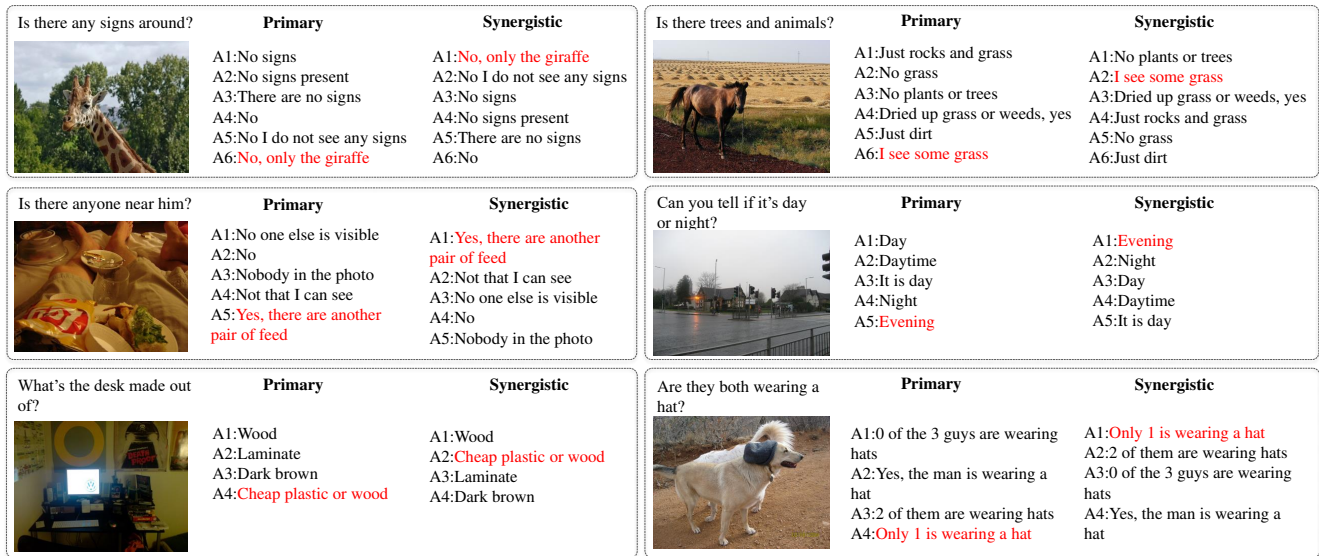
Is there any signs around?

Primary

A1:No signs
A2:No signs present
A3:There are no signs
A4:No
A5:No I do not see any signs
A6:No, only the giraffe

Synergistic

A1:No, only the giraffe
A2:No I do not see any signs
A3:No signs
A4:No signs present
A5:There are no signs
A6:No

Is there trees and animals?

Primary

A1:Just rocks and grass
A2:No grass
A3:No plants or trees
A4:Dried up grass or weeds, yes
A5:Just dirt
A6:I see some grass

Synergistic

A1:No plants or trees
A2:I see some grass
A3:Dried up grass or weeds, yes
A4:Just rocks and grass
A5:No grass
A6:Just dirt

Is there anyone near him?

Primary

A1:No one else is visible
A2:No
A3:Nobody in the photo
A4:Not that I can see
A5:Yes, there are another pair of feed

Synergistic

A1:Yes, there are another pair of feed
A2:Not that I can see
A3:No one else is visible
A4:No
A5:Nobody in the photo

Can you tell if it's day or night?

Primary

A1:Day
A2:Daytime
A3:It is day
A4:Night
A5:Evening

Synergistic

A1:Evening
A2:Night
A3:Day
A4:Daytime
A5:It is day

What's the desk made out of?

Primary

A1:Wood
A2:Laminate
A3:Dark brown
A4:Cheap plastic or wood

Synergistic

A1:Wood
A2:Cheap plastic or wood
A3:Laminate
A4:Dark brown

Are they both wearing a hat?

Primary

A1:0 of the 3 guys are wearing hats
A2:Yes, the man is wearing a hat
A3:2 of them are wearing hats
A4:Only 1 is wearing a hat

Synergistic

A1:Only 1 is wearing a hat
A2:2 of them are wearing hats
A3:0 of the 3 guys are wearing hats
A4:Yes, the man is wearing a hat